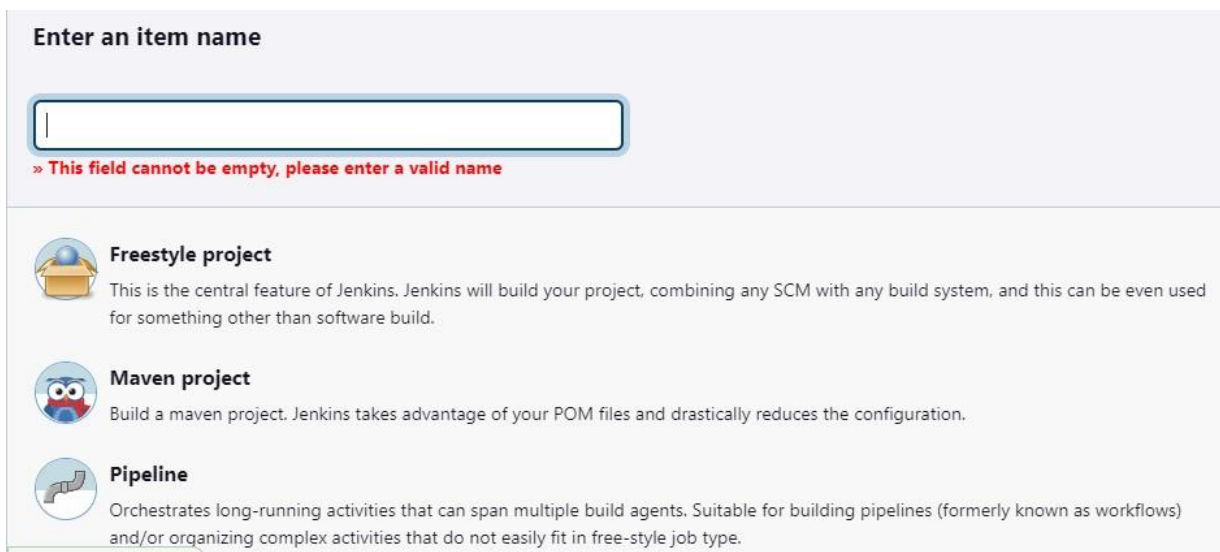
Enter an item name

» This field cannot be empty, please enter a valid name

Freestyle project

This is the central feature of Jenkins. Jenkins will build your project, combining any SCM with any build system, and this can be even used for something other than software build.

Maven project

Build a maven project. Jenkins takes advantage of your POM files and drastically reduces the configuration.

Pipeline

Orchestrates long-running activities that can span multiple build agents. Suitable for building pipelines (formerly known as workflows) and/or organizing complex activities that do not easily fit in free-style job type.